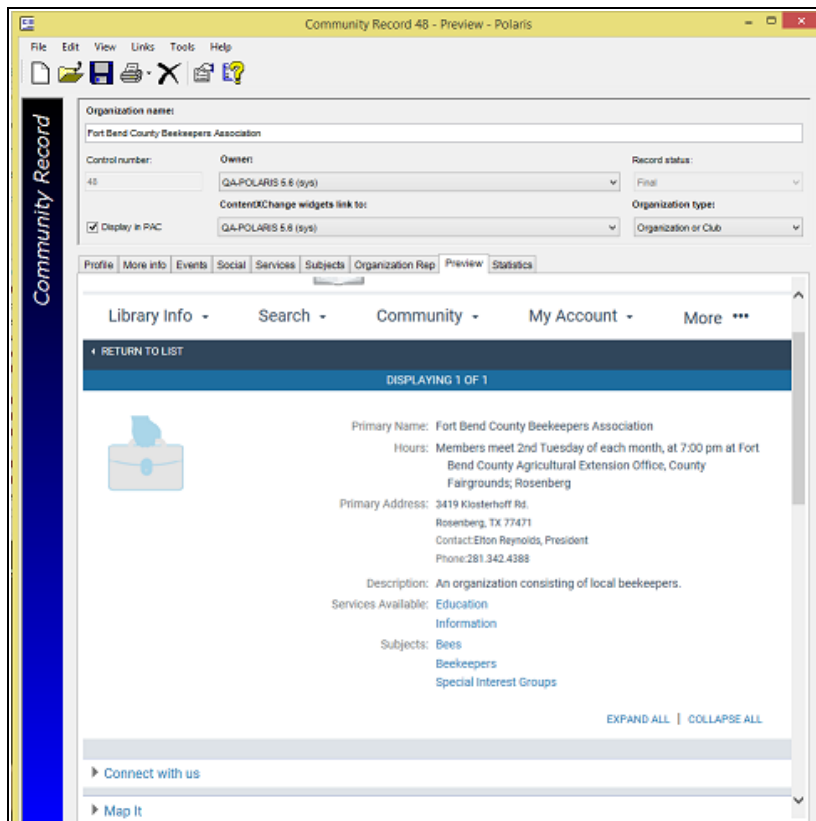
Community Record 48 - Preview - Polaris

File Edit View Links Tools Help

Community Record

Organization name:

Fort Bend County Beekeepers Association

Control number:

48

Owner:

QA-POLARIS 5.6 (sys)

Record status:

Final

Display in PAC

ContentXChange widgets link to:

QA-POLARIS 5.6 (sys)

Organization type:

Organization or Club

Profile | More info | Events | Social | Services | Subjects | Organization Rep | Preview | Statistics

Library Info ▾ Search ▾ Community ▾ My Account ▾ More •••

◂ RETURN TO LIST

DISPLAYING 1 OF 1

Primary Name: Fort Bend County Beekeepers Association

Hours: Members meet 2nd Tuesday of each month, at 7:00 pm at Fort Bend County Agricultural Extension Office, County Fairgrounds; Rosenberg

Primary Address: 3419 Klosterhoff Rd.
Rosenberg, TX 77471
Contact:Elton Reynolds, President
Phone:281.342.4388

Description: An organization consisting of local beekeepers.

Services Available: Education
Information

Subjects: Bees
Beekeepers
Special Interest Groups

EXPAND ALL | COLLAPSE ALL

▸ Connect with us

▸ Map It